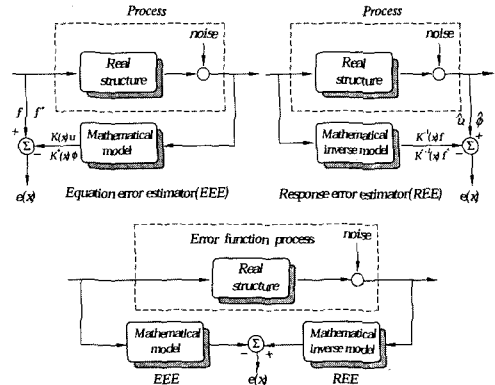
Process

noise

Real structure

$f$ $f^*$

+

$\Sigma$

−

$K(x)u$

$K^*(x)\phi$

Mathematical model

$e(x)$

Equation error estimator(EEE)

Process

noise

Real structure

$\hat{u}$

$\hat{\phi}$

+

$\Sigma$

−

Mathematical inverse model

$K^{-1}(x)f$

$K^{*-1}(x)f^*$

$e(x)$

Response error estimator(REE)

Error function process

noise

Real structure

Mathematical model

EEE

−

$\Sigma$

+

$e(x)$

Mathematical inverse model

REE